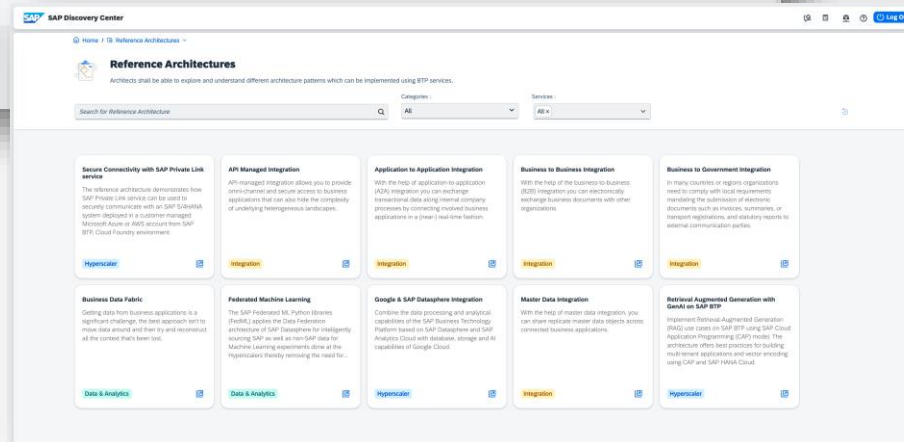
SAP Discovery Center

Log O

Home / Reference Architectures

Reference Architectures

Architects shall be able to explore and understand different architecture patterns which can be implemented using BTP services.

Search for Reference Architecture

Categories :

All

Services :

All ×

Secure Connectivity with SAP Private Link service

The reference architecture demonstrates how SAP Private Link service can be used to securely communicate with an SAP S/4HANA system deployed in a customer managed Microsoft Azure or AWS account from SAP BTP, Cloud Foundry environment.

Hyperscaler

API Managed Integration

API-managed integration allows you to provide omni-channel and secure access to business applications that can also hide the complexity of underlying heterogeneous landscapes.

Integration

Application to Application Integration

With the help of application-to-application (A2A) integration you can exchange transactional data along internal company processes by connecting involved business applications in a (near-) real-time fashion.

Integration

Business to Business Integration

With the help of the business-to-business (B2B) integration you can electronically exchange business documents with other organizations.

Integration

Business to Government Integration

In many countries or regions organizations need to comply with local requirements mandating the submission of electronic documents such as invoices, summaries, or transport registrations, and statutory reports to external communication parties.

Integration

Business Data Fabric

Getting data from business applications is a significant challenge, the best approach isn't to move data around and then try and reconstruct all the context that's been lost.

Data & Analytics

Federated Machine Learning

The SAP Federated ML Python libraries (FedML) applies the Data Federation architecture of SAP Datasphere for intelligently sourcing SAP as well as non-SAP data for Machine Learning experiments done at the Hyperscalers thereby removing the need for...

Data & Analytics

Google & SAP Datasphere Integration

Combine the data processing and analytical capabilities of the SAP Business Technology Platform based on SAP Datasphere and SAP Analytics Cloud with database, storage and AI capabilities of Google Cloud.

Hyperscaler

Master Data Integration

With the help of master data integration, you can share replicate master data objects across connected business applications.

Integration

Retrieval Augmented Generation with GenAI on SAP BTP

Implement Retrieval Augmented Generation (RAG) use cases on SAP BTP using SAP Cloud Application Programming (CAP) model. The architecture offers best practices for building multi-tenant applications and vector encoding using CAP and SAP HANA Cloud.

Hyperscaler